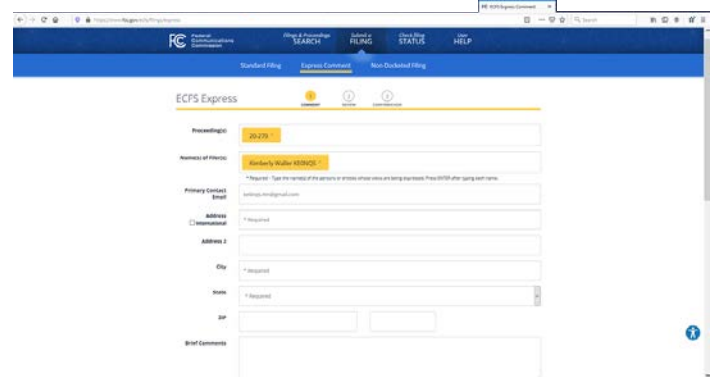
FCC ECFS Express Comment

https://www.fcc.gov/ecfs/filings/express

FCC Federal Communications Commission

Filings & Proceedings SEARCH

Submit a FILING

Check Filing STATUS

User HELP

Standard Filing

Express Comment

Non-Docketed Filing

ECFS Express

1 COMMENT

2 REVIEW

3 CONFIRMATION

Proceeding(s)

20-276 ×

Name(s) of Filer(s)

Kimberly Walter KE0NQS ×

* Required - Type the name(s) of the person/s or entity/s whose views are being expressed. Press ENTER after typing each name.

Primary Contact Email

ke0nqs.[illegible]@gmail.com

Address

International

* Required

Address 2

City

* Required

State

* Required

ZIP

Brief Comments